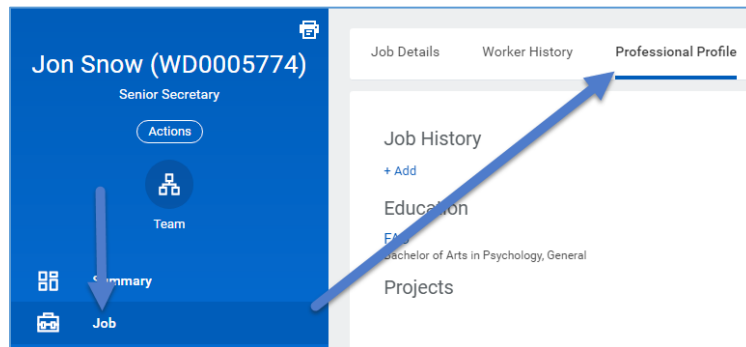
Jon Snow (WD0005774)

Senior Secretary

Actions

Team

Summary

Job

Job Details

Worker History

Professional Profile

Job History

+ Add

Education

FAU

Bachelor of Arts in Psychology, General

Projects